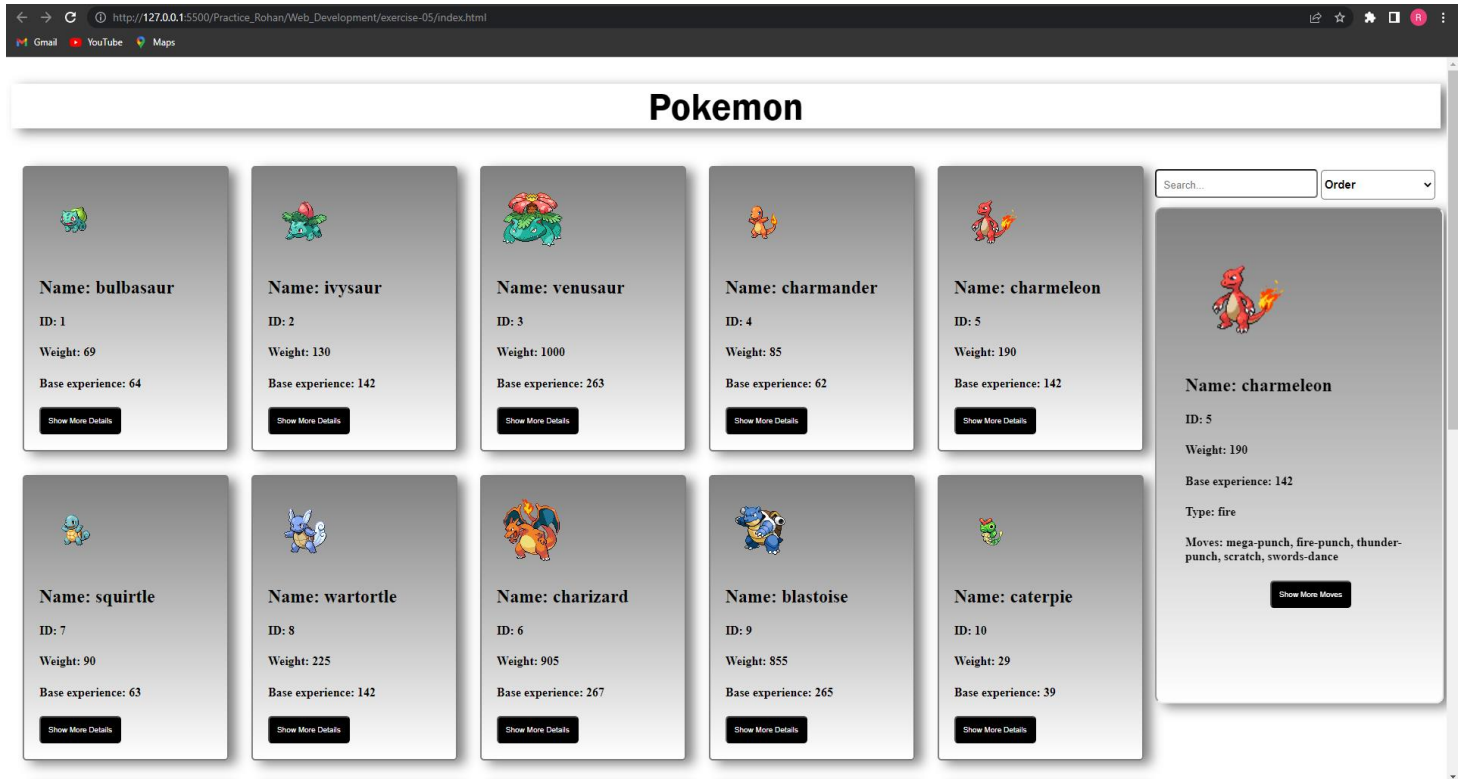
http://127.0.0.1:5500/Practice_Rohan/Web_Development/exercise-05/index.html

Gmail YouTube Maps

Pokemon

Name: bulbasaur
ID: 1
Weight: 69
Base experience: 64
Show More Details

Name: ivysaur
ID: 2
Weight: 130
Base experience: 142
Show More Details

Name: venusaur
ID: 3
Weight: 1000
Base experience: 263
Show More Details

Name: charmander
ID: 4
Weight: 85
Base experience: 62
Show More Details

Name: charmeleon
ID: 5
Weight: 190
Base experience: 142
Show More Details

Search...
Order

Name: charmeleon
ID: 5
Weight: 190
Base experience: 142
Type: fire
Moves: mega-punch, fire-punch, thunder-punch, scratch, swords-dance
Show More Moves

Name: squirtle
ID: 7
Weight: 90
Base experience: 63
Show More Details

Name: wartortle
ID: 8
Weight: 225
Base experience: 142
Show More Details

Name: charizard
ID: 6
Weight: 905
Base experience: 267
Show More Details

Name: blastoise
ID: 9
Weight: 855
Base experience: 265
Show More Details

Name: caterpie
ID: 10
Weight: 29
Base experience: 39
Show More Details